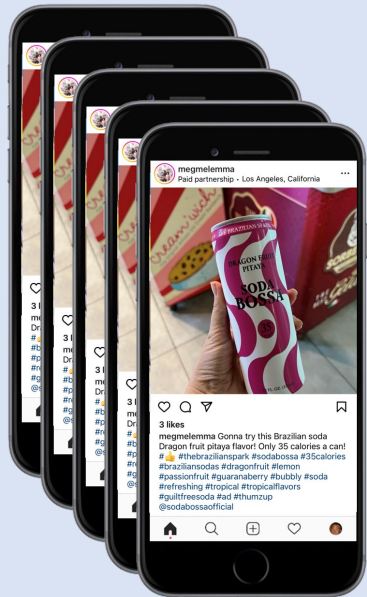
megmelemma
Paid partnership • Los Angeles, California

DRAGON FRUIT PITAYA
SODA BOSSA

3 likes
megmelemma Gonna try this Brazilian soda Dragon fruit pitaya flavor! Only 35 calories a can! #👍 #thebrazilianspark #sodabossa #35calories #braziliansodas #dragonfruit #lemon #passionfruit #guaranaberry #bubbly #soda #refreshing #tropical #tropicalflavors #guiltfreesoda #ad #thumzup @sodabossaofficial

3 l
me
Dr
#
#b
#p
#r
#g
@

3 l
me
Dr
#
#b
#p
#r
#g
@

3 l
me
Dr
#
#b
#p
#r
#g
@

3 l
me
Dr
#
#b
#p
#r
#g
@s